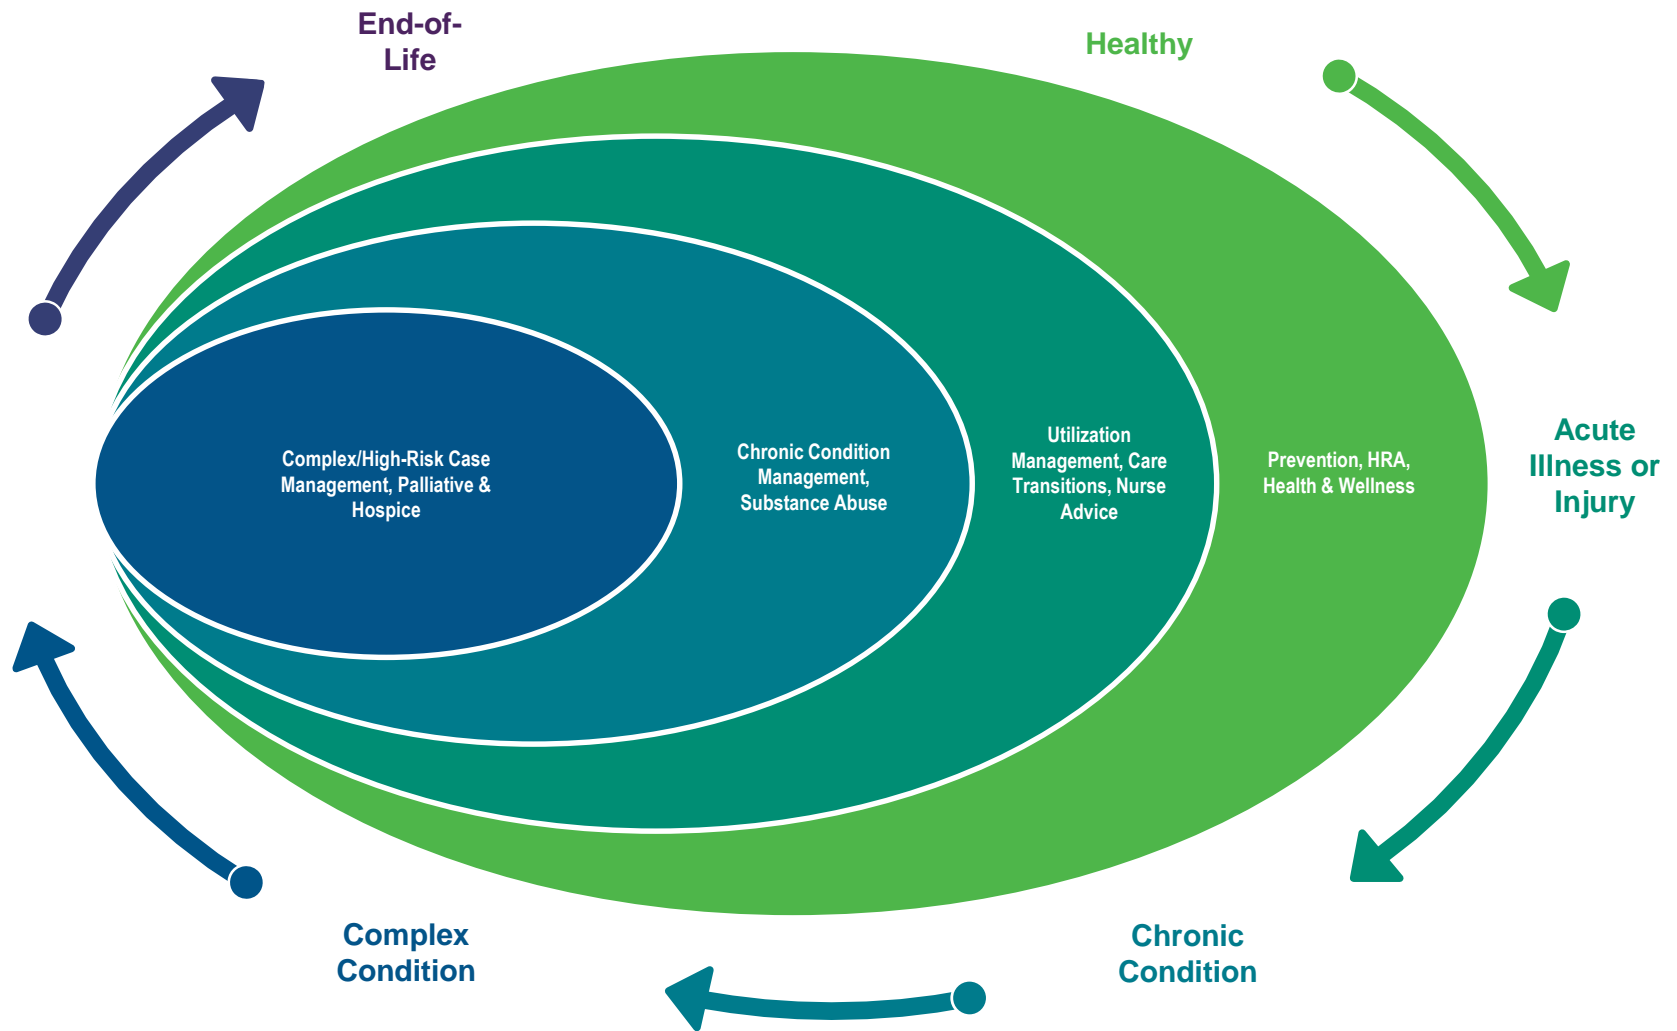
End-of-Life

Healthy

Complex/High-Risk Case Management, Palliative & Hospice

Chronic Condition Management, Substance Abuse

Utilization Management, Care Transitions, Nurse Advice

Prevention, HRA, Health & Wellness

Acute Illness or Injury

Chronic Condition

Complex Condition